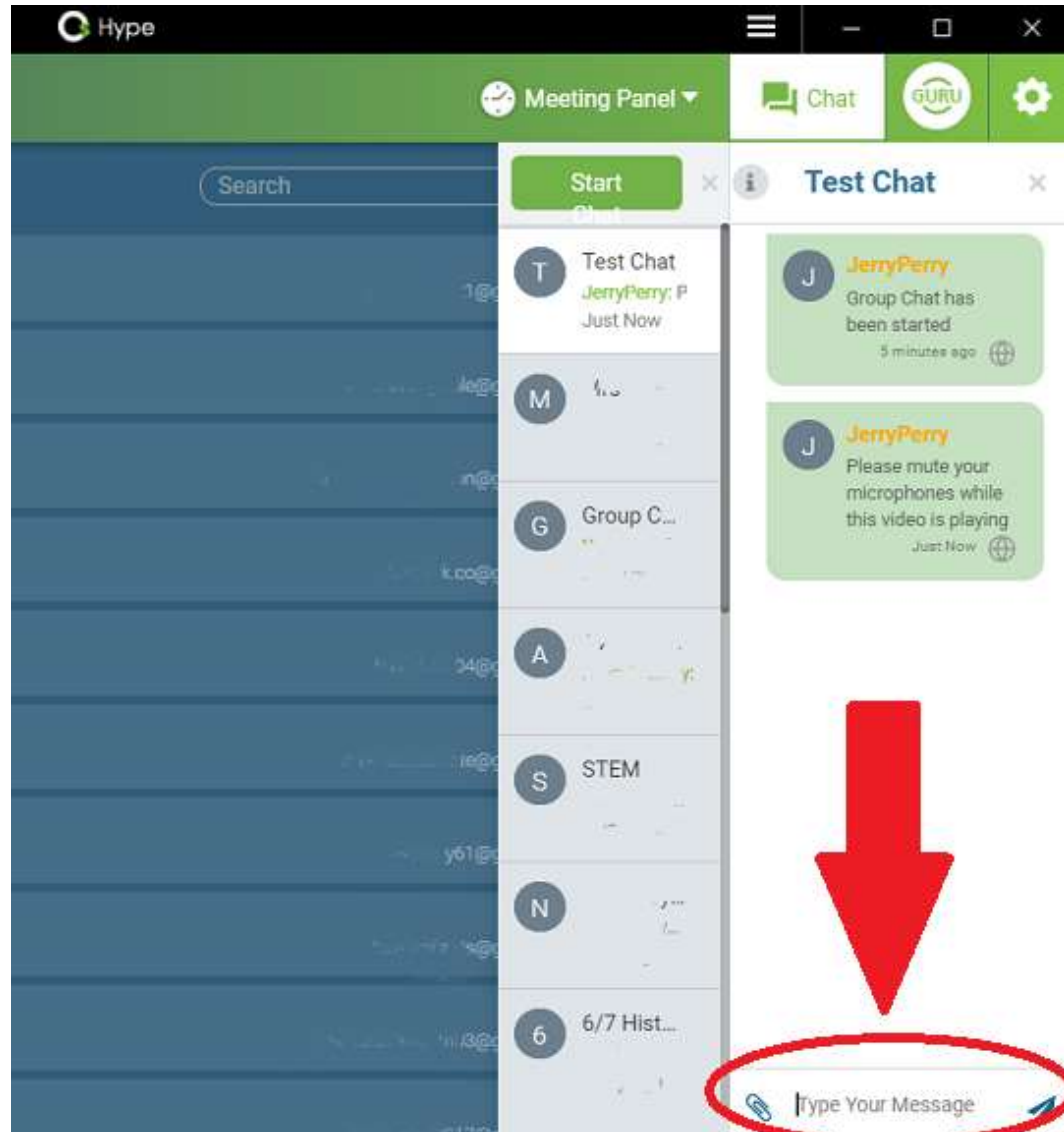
Hype

Meeting Panel

Chat

GURU

Search

Start Chat

Test Chat

1@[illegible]

le@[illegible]

in@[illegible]

k.co@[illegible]

04@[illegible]

re@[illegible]

y61@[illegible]

s@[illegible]

i3@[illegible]

T
Test Chat
JerryPerry: P
Just Now

M

G
Group C...

A

S
STEM

N

6
6/7 Hist...

J
JerryPerry
Group Chat has been started
5 minutes ago

J
JerryPerry
Please mute your microphones while this video is playing
Just Now

Type Your Message